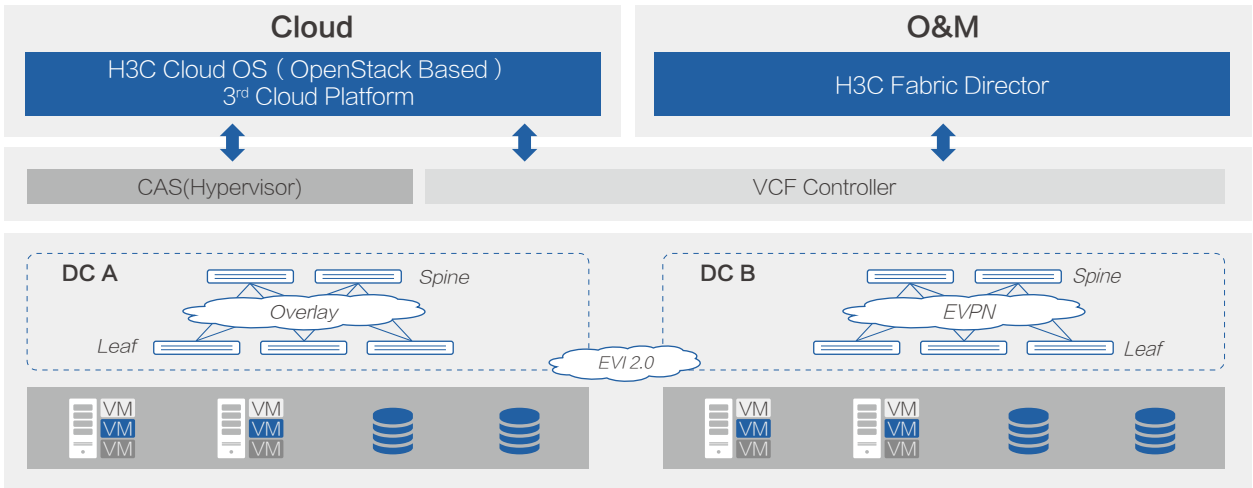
Cloud

H3C Cloud OS ( OpenStack Based )
3$^{rd}$ Cloud Platform

O&M

H3C Fabric Director

CAS(Hypervisor)

VCF Controller

DC A

Spine

Overlay

Leaf

DC B

Spine

EVPN

Leaf

EVI 2.0

VM
VM
VM

VM
VM
VM

VM
VM
VM

VM
VM
VM